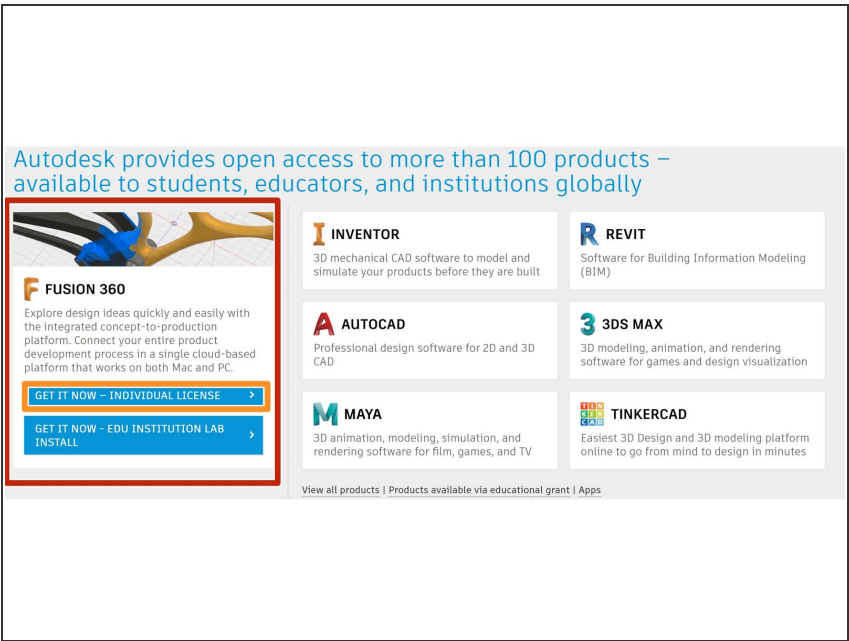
Autodesk provides open access to more than 100 products – available to students, educators, and institutions globally

FUSION 360

Explore design ideas quickly and easily with the integrated concept-to-production platform. Connect your entire product development process in a single cloud-based platform that works on both Mac and PC.

GET IT NOW – INDIVIDUAL LICENSE >

GET IT NOW - EDU INSTITUTION LAB INSTALL >

INVENTOR

3D mechanical CAD software to model and simulate your products before they are built

REVIT

Software for Building Information Modeling (BIM)

AUTOCAD

Professional design software for 2D and 3D CAD

3DS MAX

3D modeling, animation, and rendering software for games and design visualization

MAYA

3D animation, modeling, simulation, and rendering software for film, games, and TV

TIN KER CAD

TINKERCAD

Easiest 3D Design and 3D modeling platform online to go from mind to design in minutes

View all products | Products available via educational grant | Apps